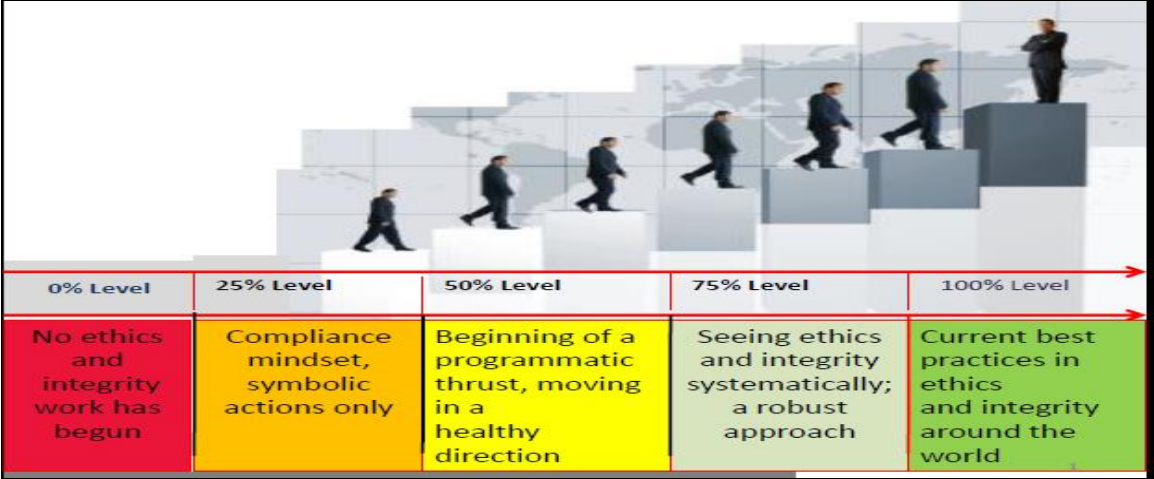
| 0% Level | 25% Level | 50% Level | 75% Level | 100% Level |
|---|---|---|---|---|
| No ethics and integrity work has begun | Compliance mindset, symbolic actions only | Beginning of a programmatic thrust, moving in a healthy direction | Seeing ethics and integrity systematically; a robust approach | Current best practices in ethics and integrity around the world |

1